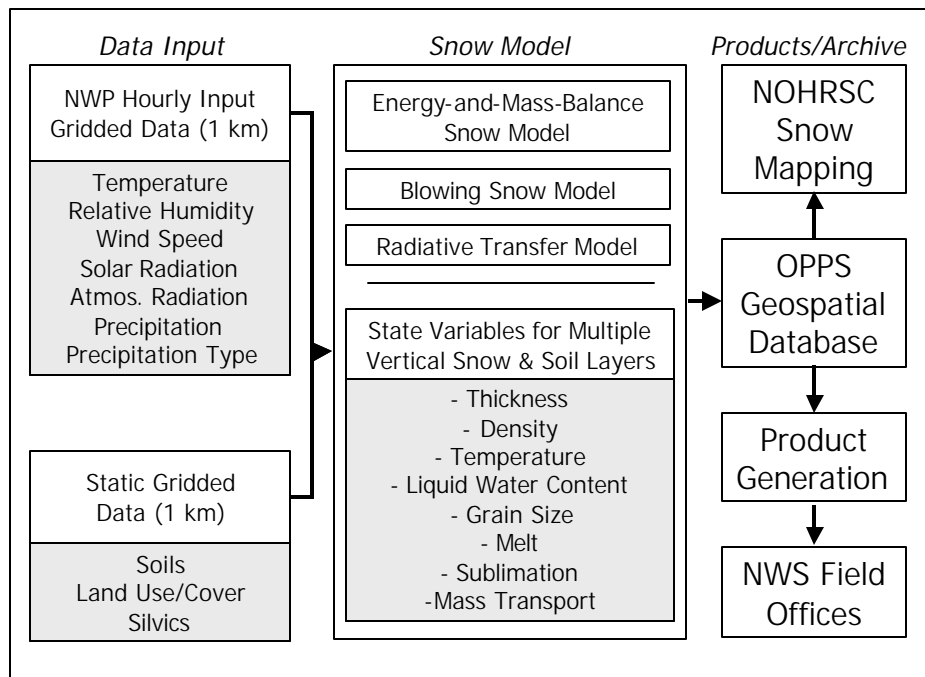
Data Input

NWP Hourly Input Gridded Data (1 km)

Temperature
Relative Humidity
Wind Speed
Solar Radiation
Atmos. Radiation
Precipitation
Precipitation Type

Static Gridded Data (1 km)

Soils
Land Use/Cover
Silvics

Snow Model

Energy-and-Mass-Balance Snow Model

Blowing Snow Model

Radiative Transfer Model

State Variables for Multiple Vertical Snow & Soil Layers

- Thickness
- Density
- Temperature
- Liquid Water Content
- Grain Size
- Melt
- Sublimation
-Mass Transport

Products/Archive

NOHRSC Snow Mapping

OPPS Geospatial Database

Product Generation

NWS Field Offices